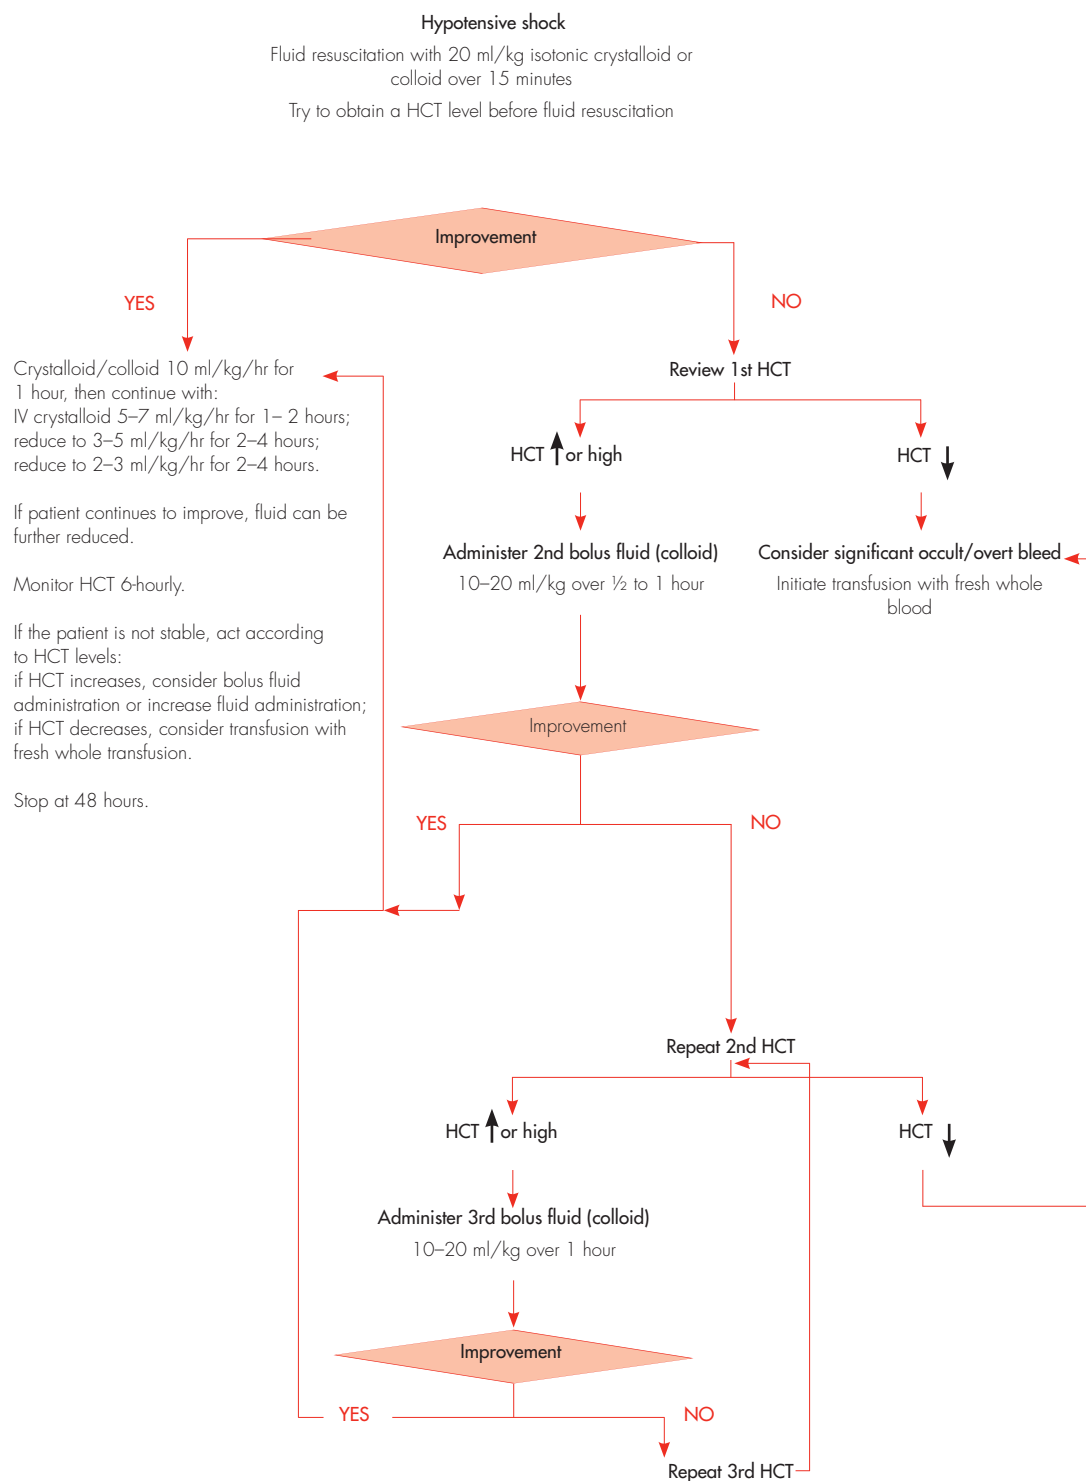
Hypotensive shock

Fluid resuscitation with 20 ml/kg isotonic crystalloid or colloid over 15 minutes

Try to obtain a HCT level before fluid resuscitation

Improvement

YES

NO

Crystalloid/colloid 10 ml/kg/hr for 1 hour, then continue with:
IV crystalloid 5–7 ml/kg/hr for 1– 2 hours;
reduce to 3–5 ml/kg/hr for 2–4 hours;
reduce to 2–3 ml/kg/hr for 2–4 hours.

If patient continues to improve, fluid can be further reduced.

Monitor HCT 6-hourly.

If the patient is not stable, act according to HCT levels:
if HCT increases, consider bolus fluid administration or increase fluid administration;
if HCT decreases, consider transfusion with fresh whole transfusion.

Stop at 48 hours.

Review 1st HCT

HCT ↑ or high

HCT ↓

Administer 2nd bolus fluid (colloid)
10–20 ml/kg over ½ to 1 hour

Consider significant occult/overt bleed
Initiate transfusion with fresh whole blood

Improvement

YES

NO

Repeat 2nd HCT

HCT ↑ or high

HCT ↓

Administer 3rd bolus fluid (colloid)
10–20 ml/kg over 1 hour

Improvement

YES

NO

Repeat 3rd HCT